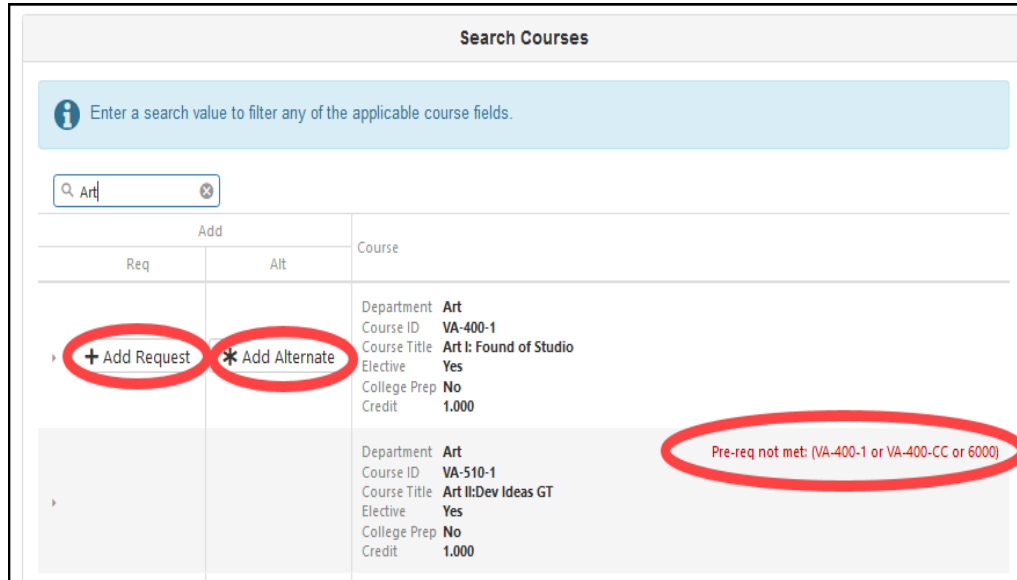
Search Courses

Enter a search value to filter any of the applicable course fields.

Art

| Add: Req | Add: Alt | Course |
|---|---|---|
| + Add Request | ✱ Add Alternate | Department Art<br>Course ID VA-400-1<br>Course Title Art I: Found of Studio<br>Elective Yes<br>College Prep No<br>Credit 1.000 |
| | | Department Art<br>Course ID VA-510-1<br>Course Title Art II:Dev Ideas GT<br>Elective Yes<br>College Prep No<br>Credit 1.000<br>Pre-req not met: (VA-400-1 or VA-400-CC or 6000) |